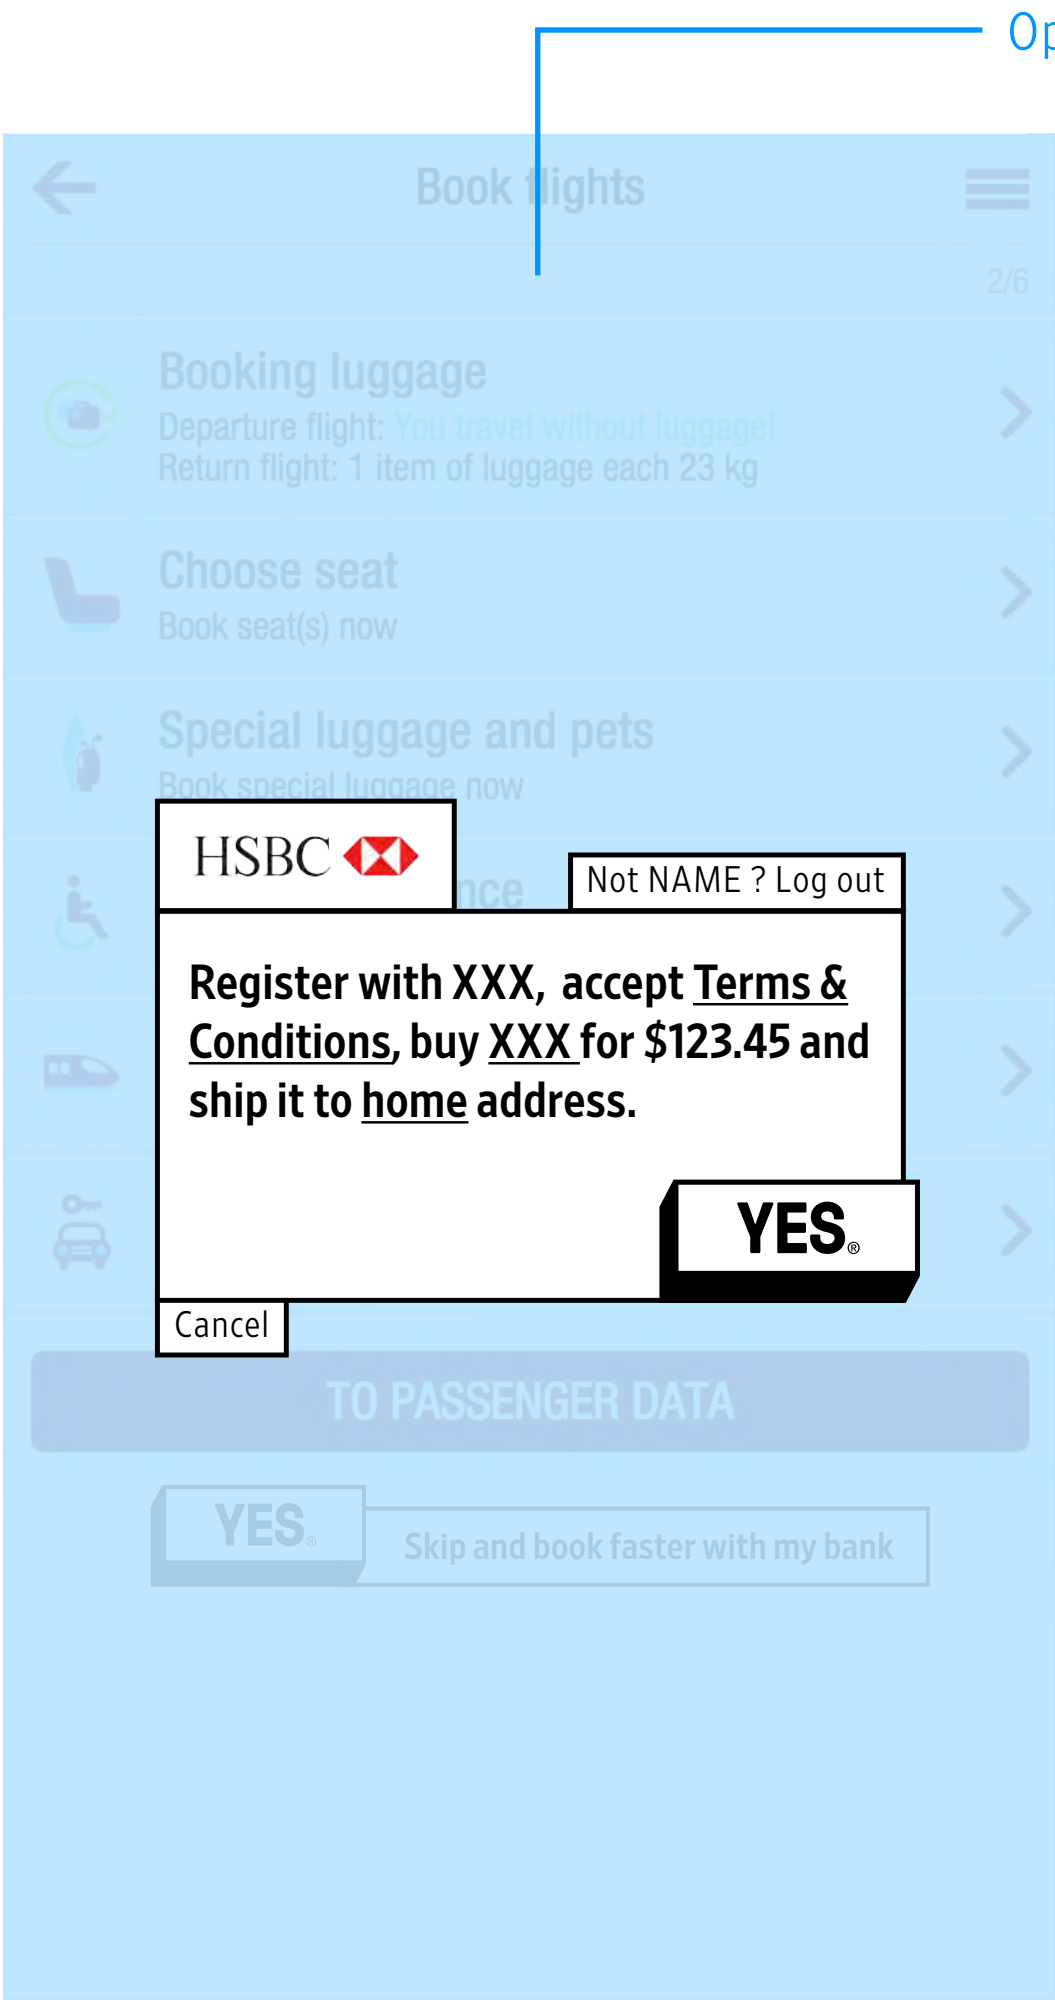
Op

Book flights

2/6

Booking luggage
Departure flight: You travel without luggage!
Return flight: 1 item of luggage each 23 kg

Choose seat
Book seat(s) now

Special luggage and pets
Book special luggage now

nce

HSBC

Not NAME ? Log out

Register with XXX, accept Terms & Conditions, buy XXX for $123.45 and ship it to home address.

YES®

Cancel

TO PASSENGER DATA

YES®

Skip and book faster with my bank